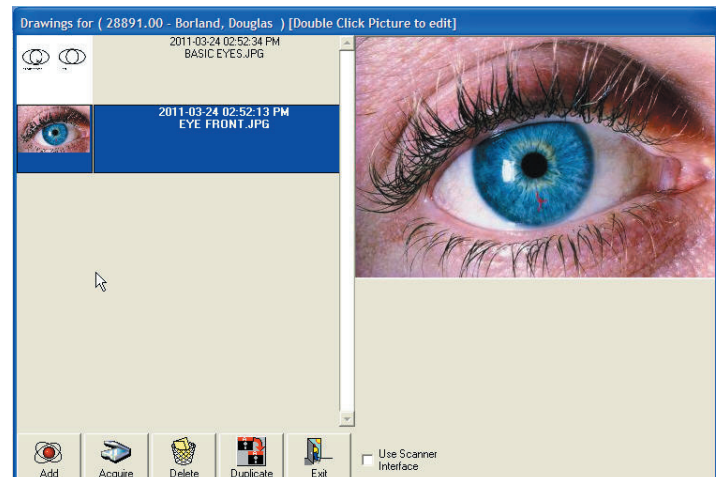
Drawings for ( 28891.00 - Borland, Douglas ) [Double Click Picture to edit]

2011-03-24 02:52:34 PM
BASIC EYES.JPG

2011-03-24 02:52:13 PM
EYE FRONT.JPG

Add
Acquire
Delete
Duplicate
Exit

Use Scanner Interface